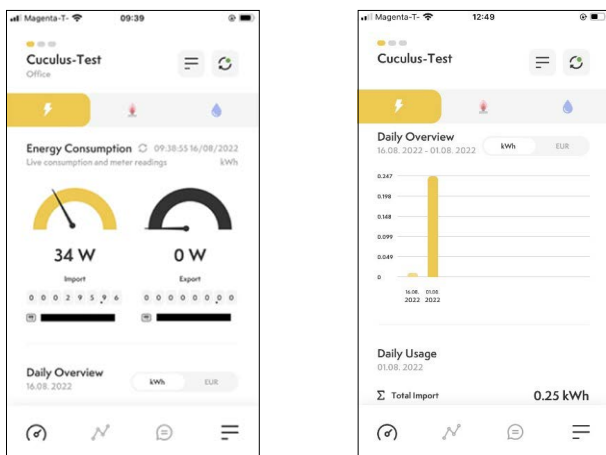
Magenta-T- 09:39

Cuculus-Test
Office

Energy Consumption 09:38:55 16/08/2022
Live consumption and meter readings kWh

34 W
Import

0 W
Export

0 0 0 2 9 5 9 6

0 0 0 0 0 0 0 0

Daily Overview
16.08. 2022

kWh EUR

Magenta-T- 12:49

Cuculus-Test

Daily Overview
16.08. 2022 - 01.08. 2022

kWh EUR

0.247
0.198
0.148
0.099
0.049
0

16.08. 2022
01.08. 2022

Daily Usage
01.08. 2022

$\Sigma$ Total Import 0.25 kWh